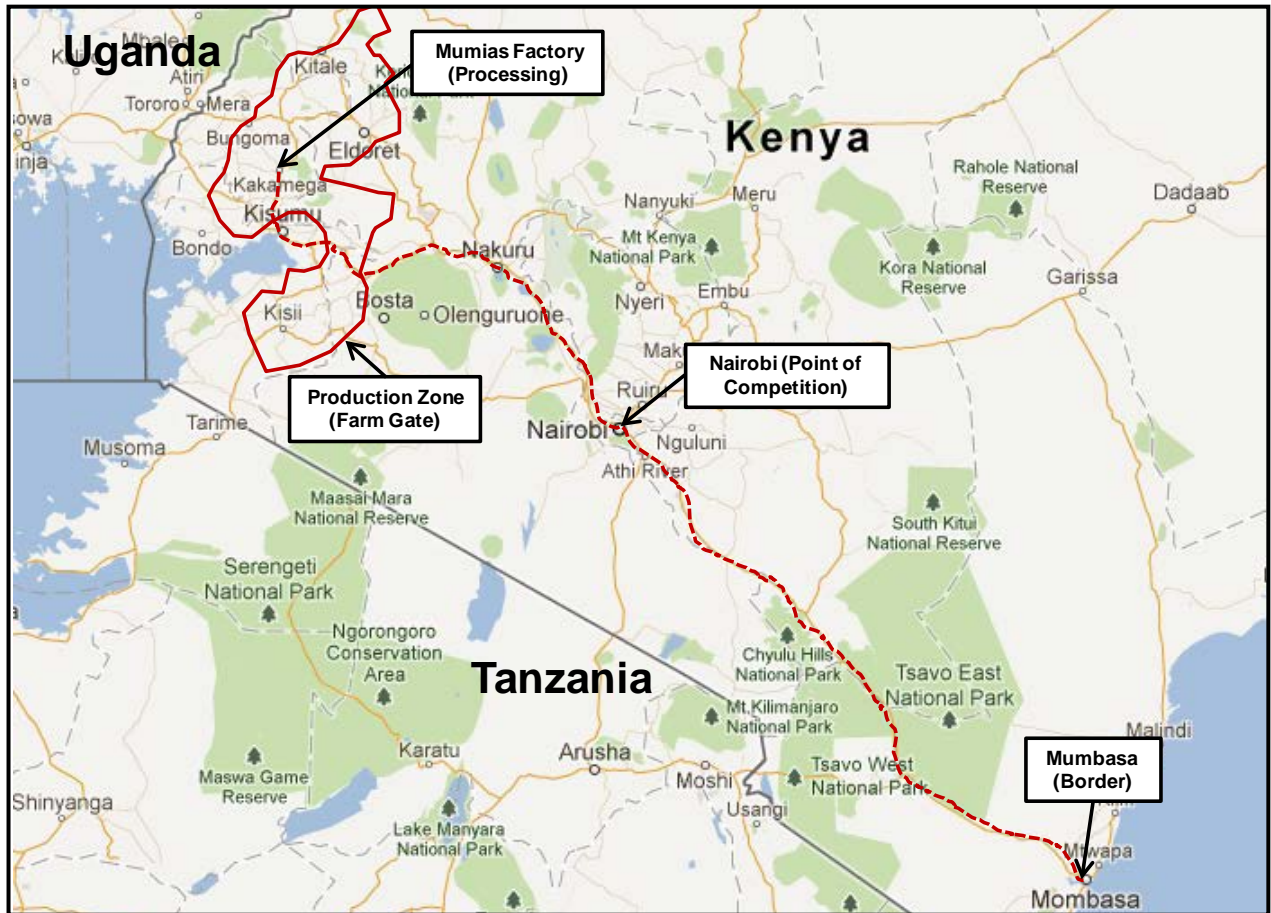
Uganda

Mumias Factory (Processing)

Kenya

Mbale
Kitale
Atiri
Tororo
Mera
owa
Bungoma
Eldoret
inja
Kakamega
Kisumu
Bondo
Nakuru
Nanyuki
Meru
Mt Kenya National Park
Rahole National Reserve
Dadaab
Kora National Reserve
Garissa
Bosta
Olenguruone
Kisii
Nyeri
Embu
Mak
Ruiru

Nairobi (Point of Competition)

Production Zone (Farm Gate)

Nairobi
Nguluni
Athi River
Tarime
Musoma
Maasai Mara National Reserve
South Kitui National Reserve
Serengeti National Park
Ngorongoro Conservation Area
Chyulu Hills National Park
Tsavo East National Park

Tanzania

Mt. Kilimanjaro National Park
Malindi
Karatu
Arusha
Moshi
Tsavo West National Park
Maswa Game Reserve
Shinyanga
Usangi
Lake Manyara National Park
Mtwapa
Mombasa

Mumbasa (Border)